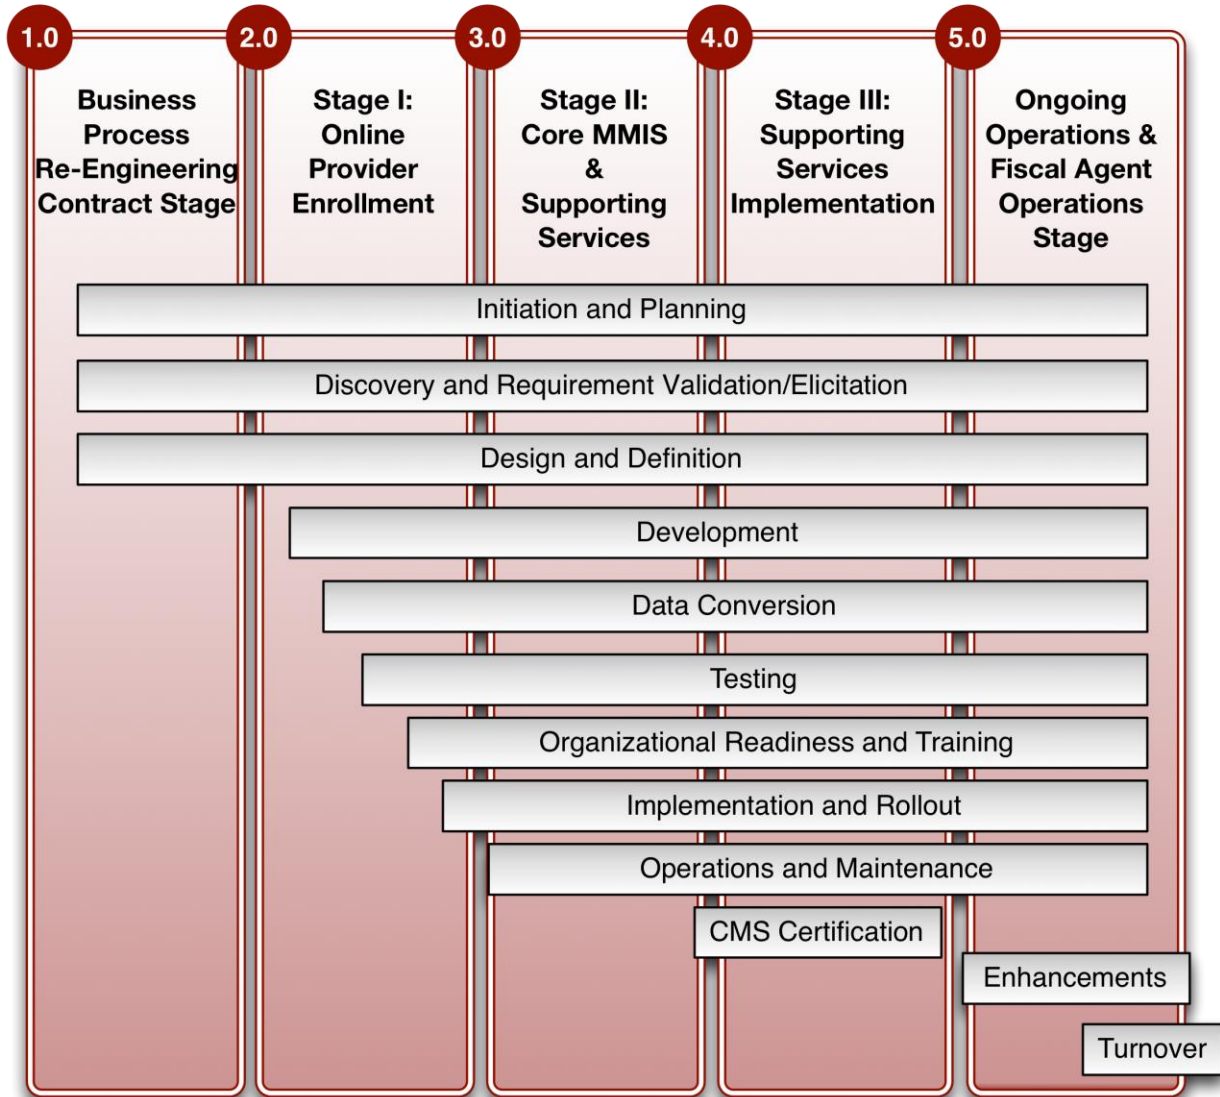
1.0
Business Process Re-Engineering Contract Stage

2.0
Stage I: Online Provider Enrollment

3.0
Stage II: Core MMIS & Supporting Services

4.0
Stage III: Supporting Services Implementation

5.0
Ongoing Operations & Fiscal Agent Operations Stage

Initiation and Planning

Discovery and Requirement Validation/Elicitation

Design and Definition

Development

Data Conversion

Testing

Organizational Readiness and Training

Implementation and Rollout

Operations and Maintenance

CMS Certification

Enhancements

Turnover